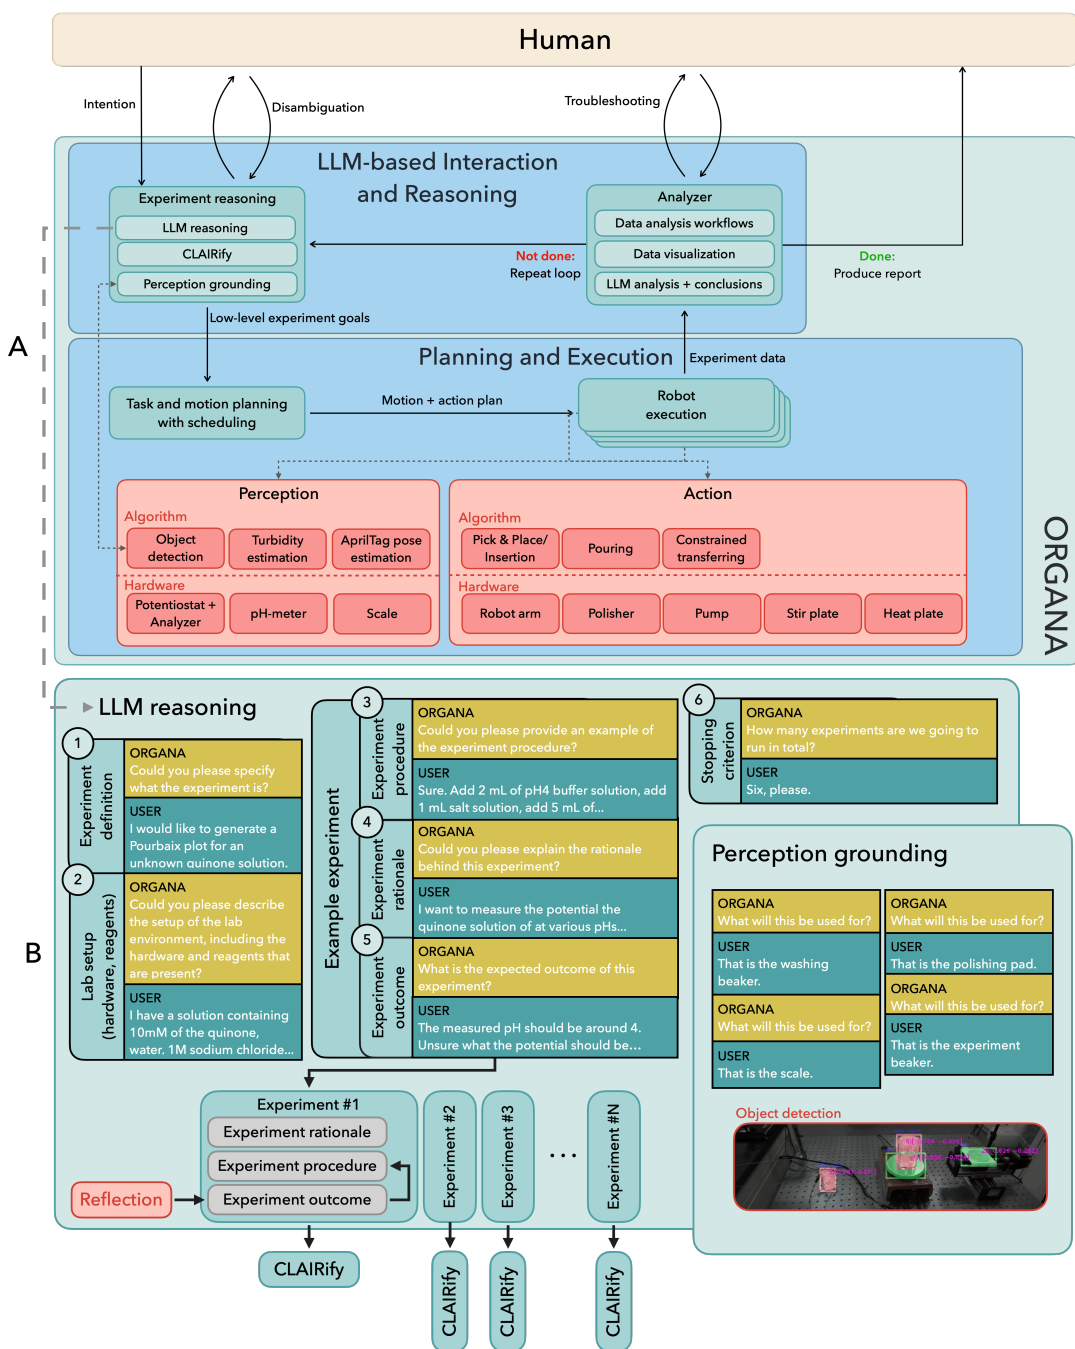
Human

Intention

Disambiguation

Troubleshooting

LLM-based Interaction and Reasoning

Experiment reasoning
LLM reasoning
CLAIRify
Perception grounding

Analyzer
Data analysis workflows
Data visualization
LLM analysis + conclusions

Not done:
Repeat loop

Done:
Produce report

Low-level experiment goals

A

Planning and Execution

Experiment data

Task and motion planning with scheduling

Motion + action plan

Robot execution

Perception
Algorithm
Object detection
Turbidity estimation
AprilTag pose estimation
Hardware
Potentiostat + Analyzer
pH-meter
Scale

Action
Algorithm
Pick & Place/ Insertion
Pouring
Constrained transferring
Hardware
Robot arm
Polisher
Pump
Stir plate
Heat plate

ORGANA

LLM reasoning

1 Experiment definition
ORGANA
Could you please specify what the experiment is?
USER
I would like to generate a Pourbaix plot for an unknown quinone solution.

2 Lab setup (hardware, reagents)
ORGANA
Could you please describe the setup of the lab environment, including the hardware and reagents that are present?
USER
I have a solution containing 10mM of the quinone, water, 1M sodium chloride...

Example experiment

3 Experiment procedure
ORGANA
Could you please provide an example of the experiment procedure?
USER
Sure. Add 2 mL of pH4 buffer solution, add 1 mL salt solution, add 5 mL of...

4 Experiment rationale
ORGANA
Could you please explain the rationale behind this experiment?
USER
I want to measure the potential the quinone solution of at various pHs...

5 Experiment outcome
ORGANA
What is the expected outcome of this experiment?
USER
The measured pH should be around 4. Unsure what the potential should be...

6 Stopping criterion
ORGANA
How many experiments are we going to run in total?
USER
Six, please.

B

Perception grounding

ORGANA
What will this be used for?
USER
That is the washing beaker.
ORGANA
What will this be used for?
USER
That is the scale.

ORGANA
What will this be used for?
USER
That is the polishing pad.
ORGANA
What will this be used for?
USER
That is the experiment beaker.

Object detection

Experiment #1
Experiment rationale
Experiment procedure
Experiment outcome

Reflection

Experiment #2
Experiment #3
...
Experiment #N

CLAIRify
CLAIRify
CLAIRify
CLAIRify